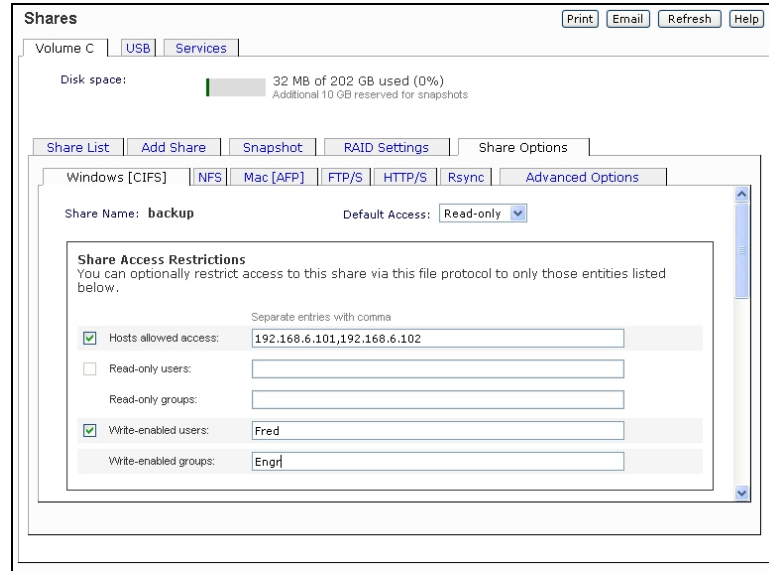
Shares

Print Email Refresh Help

Volume C USB Services

Disk space:

32 MB of 202 GB used (0%)
Additional 10 GB reserved for snapshots

Share List Add Share Snapshot RAID Settings Share Options

Windows [CIFS] NFS Mac [AFP] FTP/S HTTP/S Rsync Advanced Options

Share Name: backup

Default Access: Read-only

Share Access Restrictions
You can optionally restrict access to this share via this file protocol to only those entities listed below.

Separate entries with comma

Hosts allowed access: 192.168.6.101,192.168.6.102

Read-only users:

Read-only groups:

Write-enabled users: Fred

Write-enabled groups: Engr